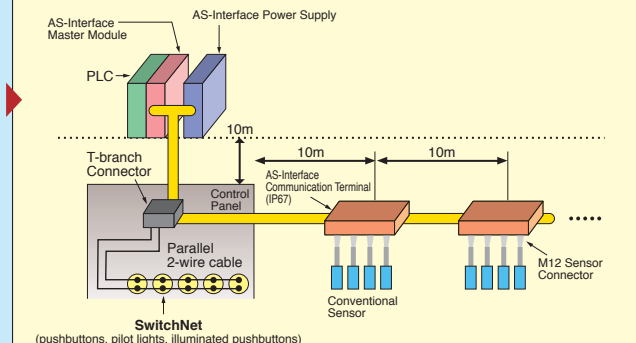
AS-Interface Master Module

AS-Interface Power Supply

PLC

10m

10m

10m

T-branch Connector

Control Panel

AS-Interface Communication Terminal (IP67)

Parallel 2-wire cable

M12 Sensor Connector

Conventional Sensor

SwitchNet
(pushbuttons, pilot lights, illuminated pushbuttons)